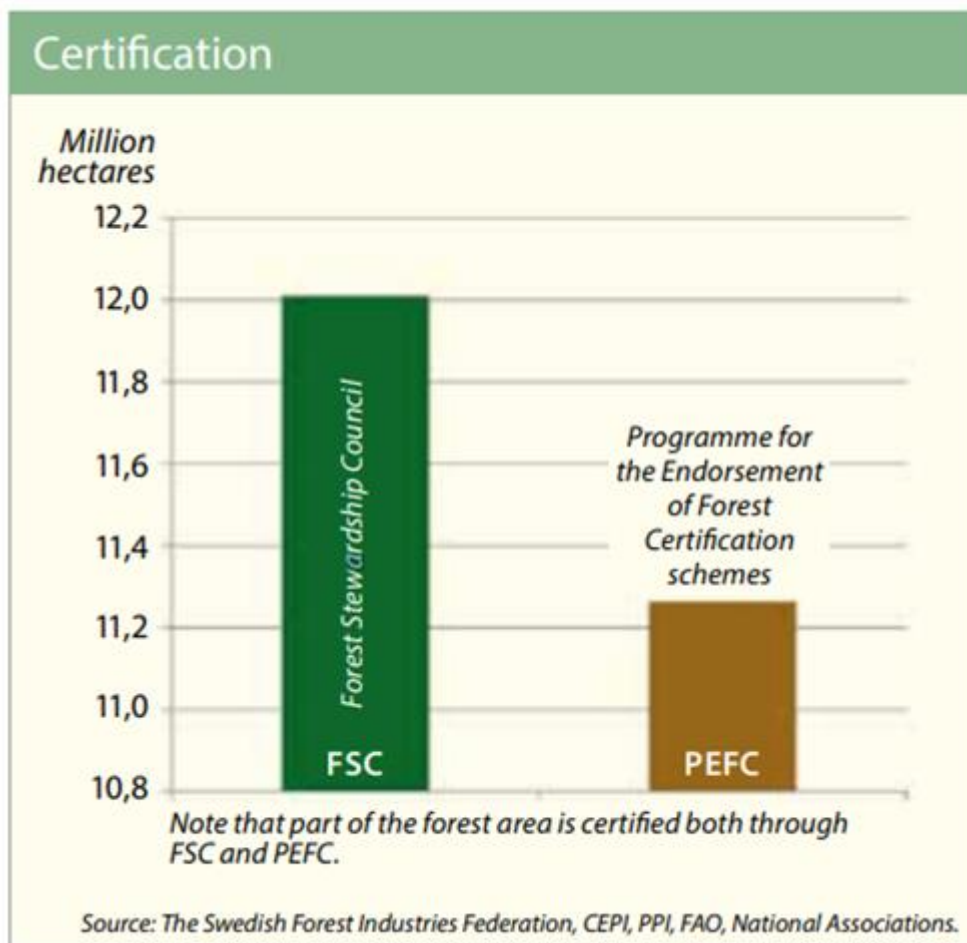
Certification

Million hectares

12,2

12,0

11,8

11,6

11,4

11,2

11,0

10,8

Forest Stewardship Council

FSC

Programme for the Endorsement of Forest Certification schemes

PEFC

Note that part of the forest area is certified both through FSC and PEFC.

Source: The Swedish Forest Industries Federation, CEPI, PPI, FAO, National Associations.